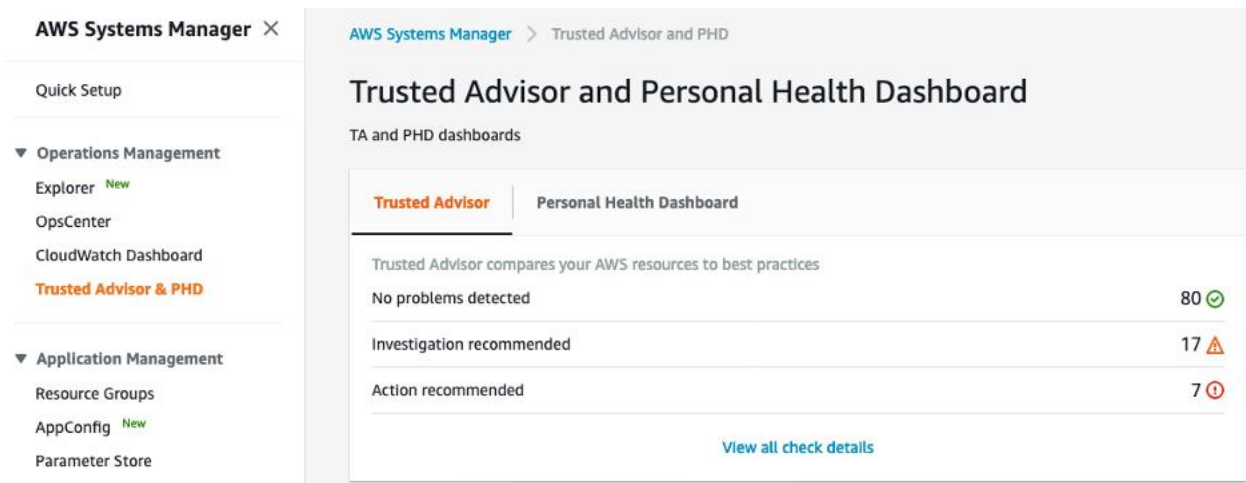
AWS Systems Manager ×

Quick Setup

▼ Operations Management
Explorer New
OpsCenter
CloudWatch Dashboard
Trusted Advisor & PHD

▼ Application Management
Resource Groups
AppConfig New
Parameter Store

AWS Systems Manager > Trusted Advisor and PHD

Trusted Advisor and Personal Health Dashboard

TA and PHD dashboards

Trusted Advisor | Personal Health Dashboard

Trusted Advisor compares your AWS resources to best practices

| | |
|---|---|
| No problems detected | 80 |
| Investigation recommended | 17 |
| Action recommended | 7 |

View all check details